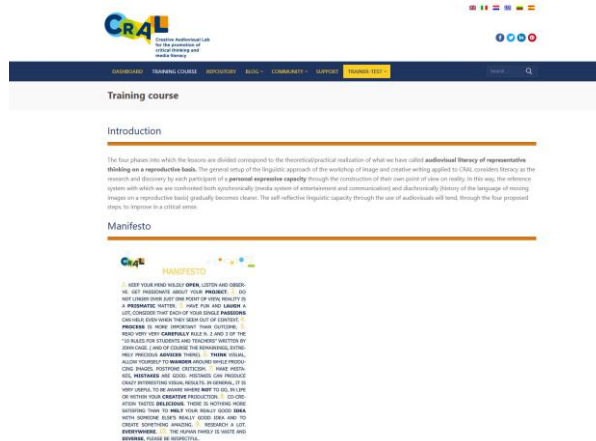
CRAL
Creative Audiovisual Lab for the promotion of critical thinking and media literacy

DASHBOARD TRAINING COURSE REPOSITORY BLOG COMMUNITY SUPPORT TRAINER-TEST

Search

Training course

Introduction

The four phases into which the lessons are divided correspond to the theoretical/practical realization of what we have called audiovisual literacy of representative thinking on a reproductive basis. The general setup of the linguistic approach of the workshop of image and creative writing applied to CRAL considers literacy as the research and discovery by each participant of a personal expressive capacity through the construction of their own point of view on reality. In this way, the reference system with which we are confronted both synchronically (media system of entertainment and communication) and diachronically (history of the language of moving images on a reproductive basis) gradually becomes clearer. The self-reflective linguistic capacity through the use of audiovisuals will tend, through the four proposed steps, to improve in a critical sense.

Manifesto

CRAL MANIFESTO

1. KEEP YOUR MIND WIDELY OPEN, LISTEN AND OBSERVE. GET PASSIONATE ABOUT YOUR PROJECT. 2. DO NOT LINGER OVER JUST ONE POINT OF VIEW, REALITY IS A PRISMATIC MATTER. 3. HAVE FUN AND LAUGH A LOT, CONSIDER THAT EACH OF YOUR SINGLE PASSIONS CAN HELP, EVEN WHEN THEY SEEM OUT OF CONTEXT. 4. PROCESS IS MORE IMPORTANT THAN OUTCOME. 5. READ VERY VERY CAREFULLY RULE N. 2 AND 3 OF THE "10 RULES FOR STUDENTS AND TEACHERS" WRITTEN BY JOHN CAGE. ( AND OF COURSE THE REMAINING, EXTREMELY PRECIOUS ADVICES THERE). 6. THINK VISUAL, ALLOW YOURSELF TO WANDER AROUND WHILE PRODUCING IMAGES. POSTPONE CRITICISM. 7. MAKE MISTAKES, MISTAKES ARE GOOD. MISTAKES CAN PRODUCE CRAZY INTERESTING VISUAL RESULTS. IN GENERAL, IT IS VERY USEFUL TO BE AWARE WHERE NOT TO GO, IN LIFE OR WITHIN YOUR CREATIVE PRODUCTION. 8. CO-CREATION TASTES DELICIOUS. THERE IS NOTHING MORE SATISFYING THAN TO MELT YOUR REALLY GOOD IDEA WITH SOMEONE ELSE'S REALLY GOOD IDEA AND TO CREATE SOMETHING AMAZING. 9. RESEARCH A LOT. EVERYWHERE. 10. THE HUMAN FAMILY IS VASTE AND DIVERSE, PLEASE BE RESPECTFUL.